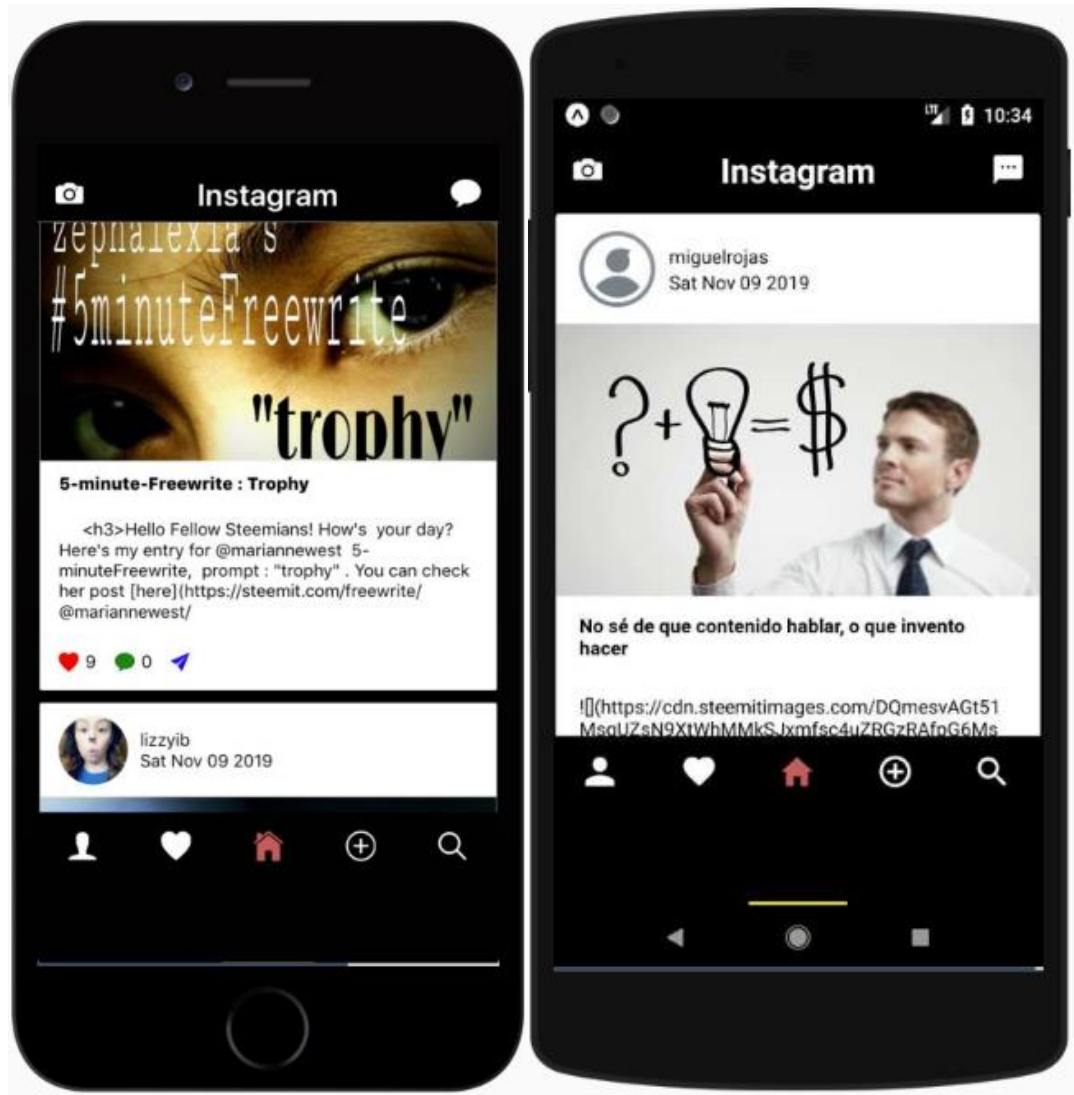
Instagram

zephalexia's
#5minuteFreewrite
"trophy"

5-minute-Freewrite : Trophy

<h3>Hello Fellow Steemians! How's your day? Here's my entry for @mariannewest 5-minuteFreewrite, prompt : "trophy" . You can check her post [here](https://steemit.com/freewrite/@mariannewest/

9 0

lizzyib
Sat Nov 09 2019

10:34

Instagram

miguelrojas
Sat Nov 09 2019

?+ = $

No sé de que contenido hablar, o que invento hacer

![](https://cdn.steemitimages.com/DQmesvAGt51MsqUZsN9XtWhMMkSJxmfsc4uZRGzRAfpG6Ms